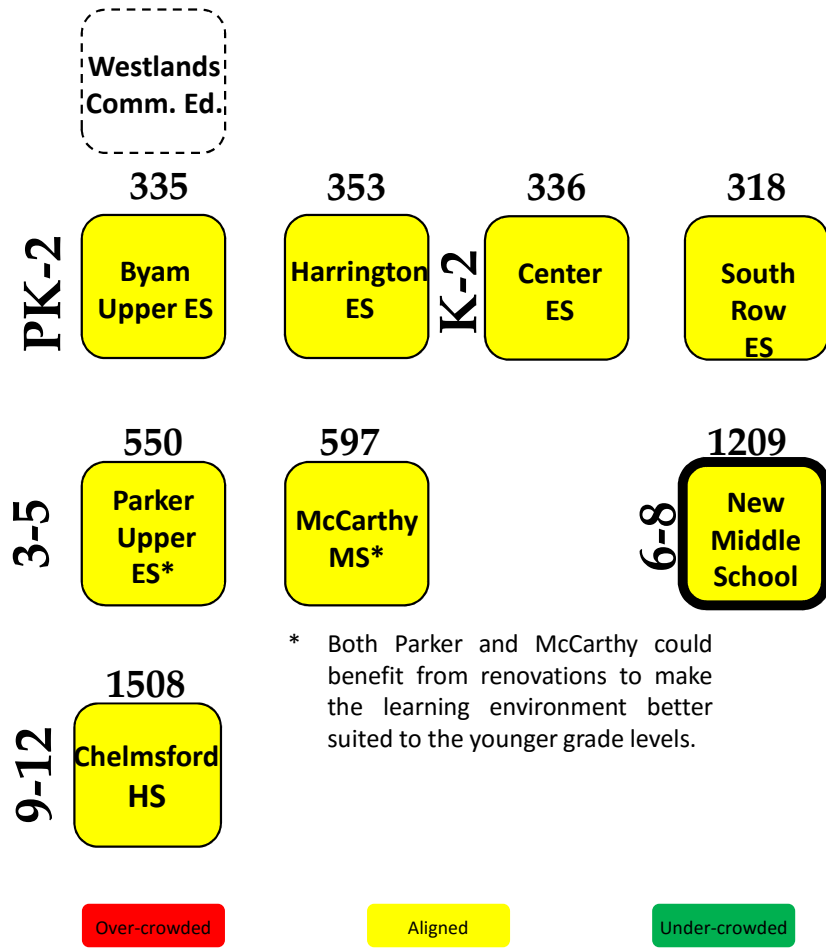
Westlands Comm. Ed.

335
Byam Upper ES

353
Harrington ES

336
Center ES

318
South Row ES

PK-2

K-2

550
Parker Upper ES*

597
McCarthy MS*

1209
New Middle School

3-5

6-8

* Both Parker and McCarthy could benefit from renovations to make the learning environment better suited to the younger grade levels.

1508
Chelmsford HS

9-12

Over-crowded

Aligned

Under-crowded